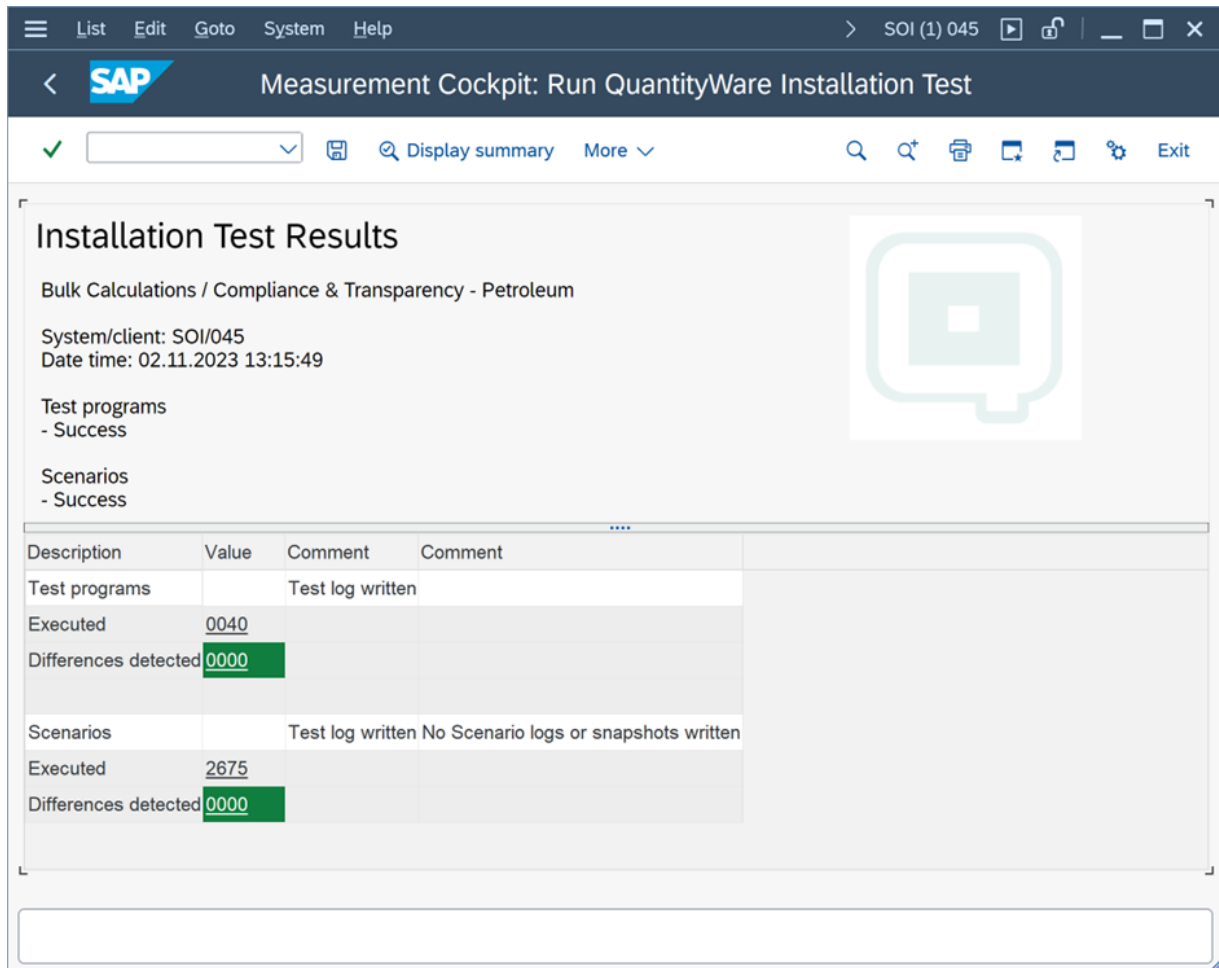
List Edit Goto System Help > SOI (1) 045

SAP Measurement Cockpit: Run QuantityWare Installation Test

Display summary More Exit

Installation Test Results

Bulk Calculations / Compliance & Transparency - Petroleum

System/client: SOI/045
Date time: 02.11.2023 13:15:49

Test programs
- Success

Scenarios
- Success

| Description | Value | Comment | Comment |
|---|---|---|---|
| Test programs | | Test log written | |
| Executed | 0040 | | |
| Differences detected | 0000 | | |
| | | | |
| Scenarios | | Test log written | No Scenario logs or snapshots written |
| Executed | 2675 | | |
| Differences detected | 0000 | | |